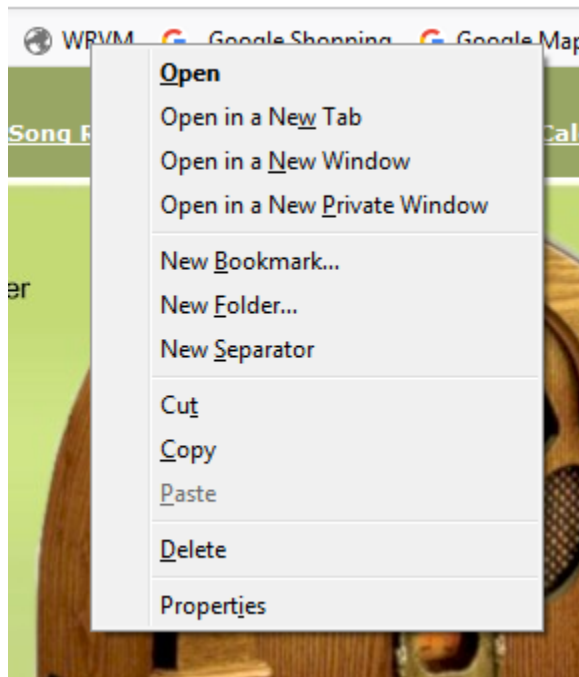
WRVM Google Shopping Google Map

Song R

Cal

er

Open
Open in a New Tab
Open in a New Window
Open in a New Private Window

New Bookmark...
New Folder...
New Separator

Cut
Copy
Paste

Delete

Properties